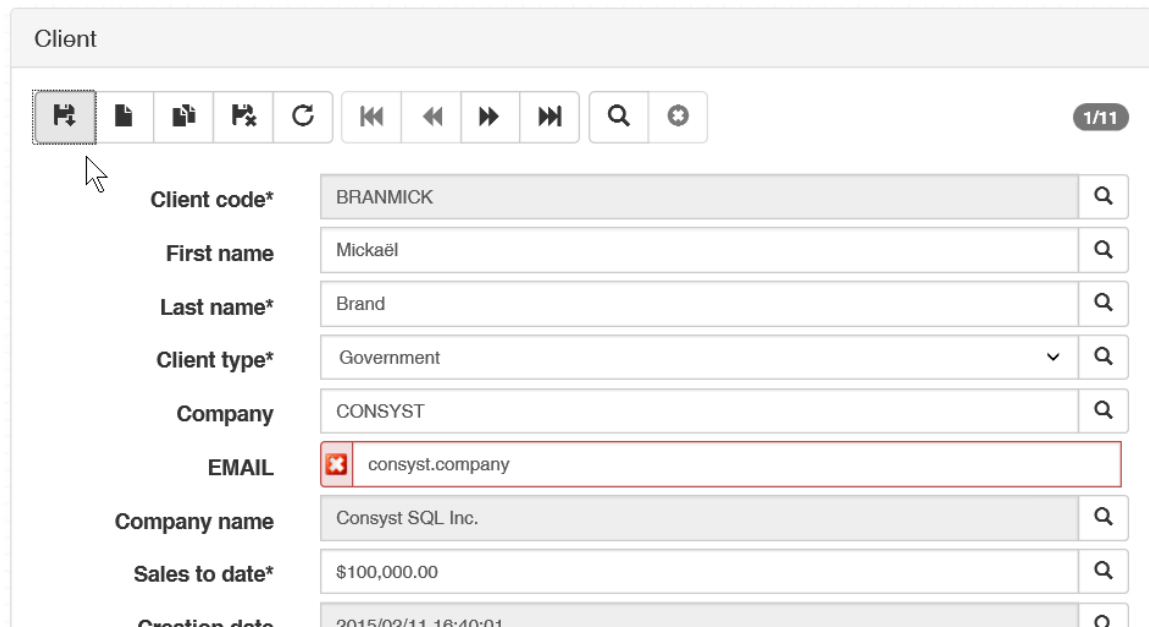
Client

1/11

Client code* BRANMICK

First name Mickaël

Last name* Brand

Client type* Government

Company CONSYST

EMAIL consyst.company

Company name Consyst SQL Inc.

Sales to date* $100,000.00

Creation date 2015/02/11 16:40:01